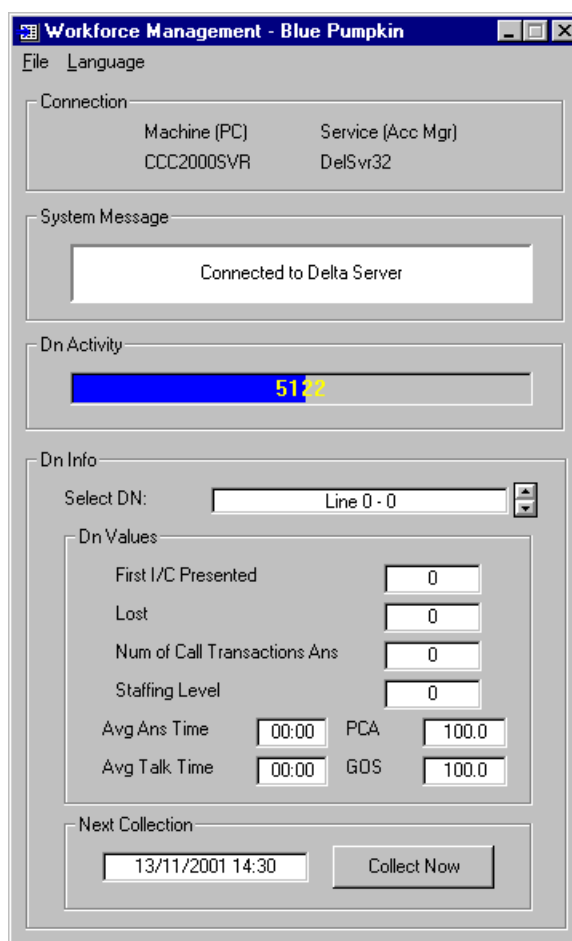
Workforce Management - Blue Pumpkin

File Language

Connection
Machine (PC) Service (Acc Mgr)
CCC2000SVR DelSvr32

System Message
Connected to Delta Server

Dn Activity
5122

Dn Info
Select DN: Line 0 - 0

Dn Values
First I/C Presented 0
Lost 0
Num of Call Transactions Ans 0
Staffing Level 0
Avg Ans Time 00:00 PCA 100.0
Avg Talk Time 00:00 GOS 100.0

Next Collection
13/11/2001 14:30 Collect Now